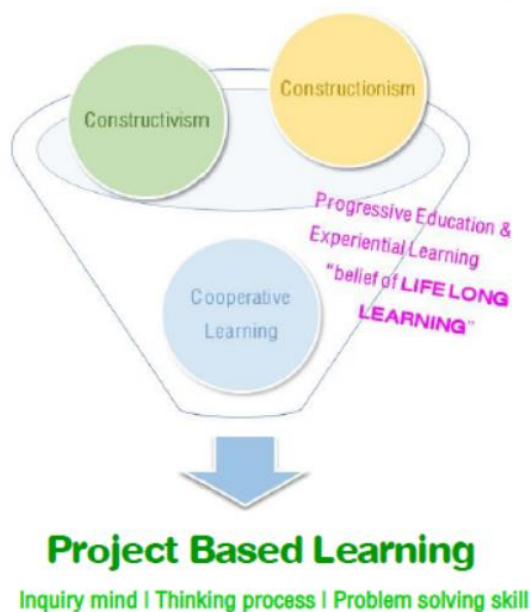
Constructionism

Constructivism

Progressive Education & Experiential Learning "belief of LIFE LONG LEARNING"

Cooperative Learning

Project Based Learning

Inquiry mind | Thinking process | Problem solving skill